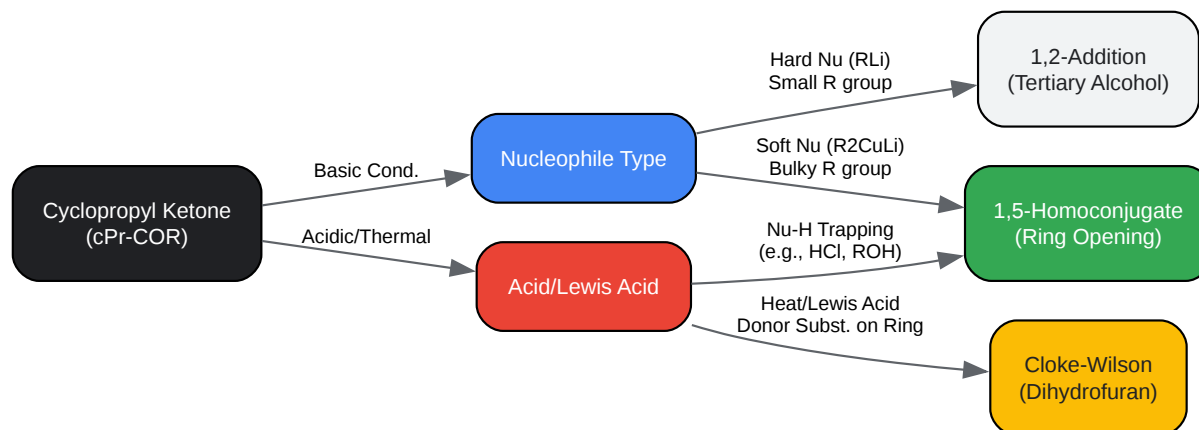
Cyclopropyl Ketone
(cPr-COR)

Basic Cond.

Acidic/Thermal

Nucleophile Type

Acid/Lewis Acid

Hard Nu (RLi)
Small R group

Soft Nu (R2CuLi)
Bulky R group

Nu-H Trapping
(e.g., HCl, ROH)

Heat/Lewis Acid
Donor Subst. on Ring

1,2-Addition
(Tertiary Alcohol)

1,5-Homoconjugate
(Ring Opening)

Cloke-Wilson
(Dihydrofuran)